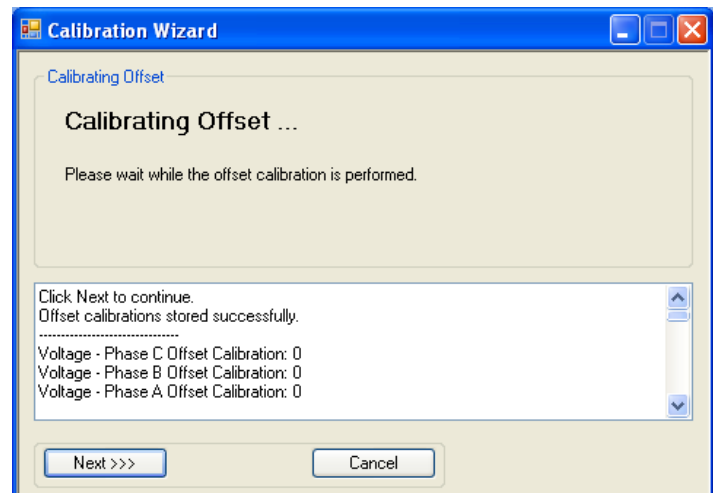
Calibration Wizard

Calibrating Offset

Calibrating Offset ...

Please wait while the offset calibration is performed.

Click Next to continue.
Offset calibrations stored successfully.
--------------------------------
Voltage - Phase C Offset Calibration: 0
Voltage - Phase B Offset Calibration: 0
Voltage - Phase A Offset Calibration: 0

Next >>>

Cancel